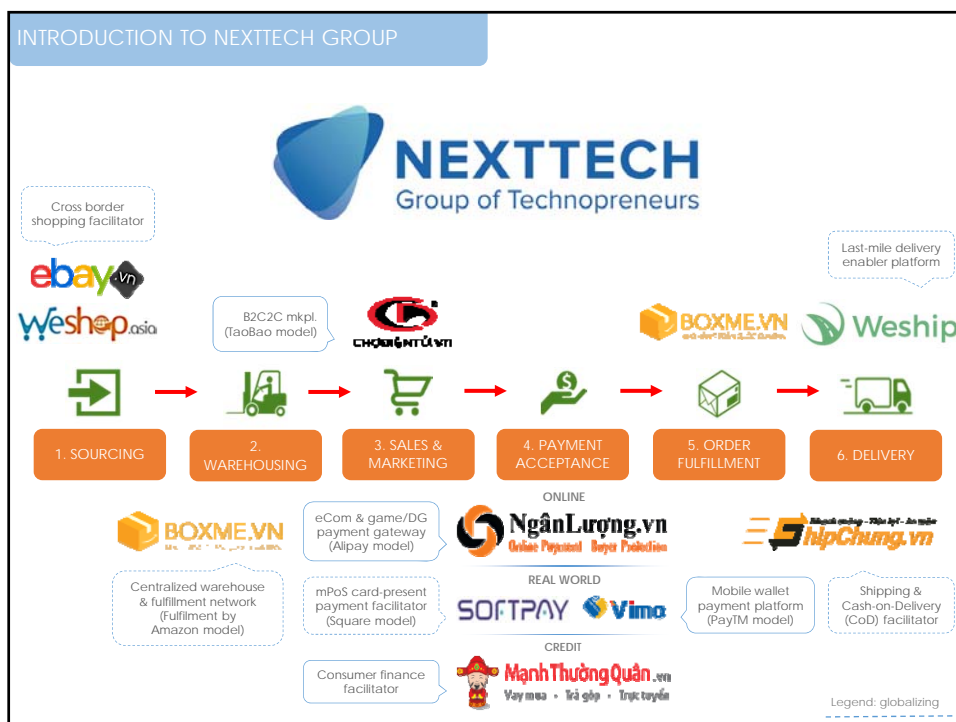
INTRODUCTION TO NEXTTECH GROUP

NEXTTECH
Group of Technopreneurs

Cross border shopping facilitator

ebay.vn

Weshop.asia

B2C2C mkpl. (TaoBao model)

CHODIENTU.VN

BOXME.VN

Last-mile delivery enabler platform

Weship

1. SOURCING

2. WAREHOUSING

3. SALES & MARKETING

4. PAYMENT ACCEPTANCE

5. ORDER FULFILLMENT

6. DELIVERY

ONLINE

BOXME.VN

eCom & game/DG payment gateway (Alipay model)

NgânLượng.vn
Online Payment · Buyer Protection

ShipChung.vn

REAL WORLD

Centralized warehouse & fulfillment network (Fulfilment by Amazon model)

mPoS card-present payment facilitator (Square model)

SOFTPAY

Vimo

Mobile wallet payment platform (PayTM model)

Shipping & Cash-on-Delivery (CoD) facilitator

CREDIT

Consumer finance facilitator

MạnhThườngQuân.vn
Vay mua · Trả góp · Trực tuyến

Legend: globalizing